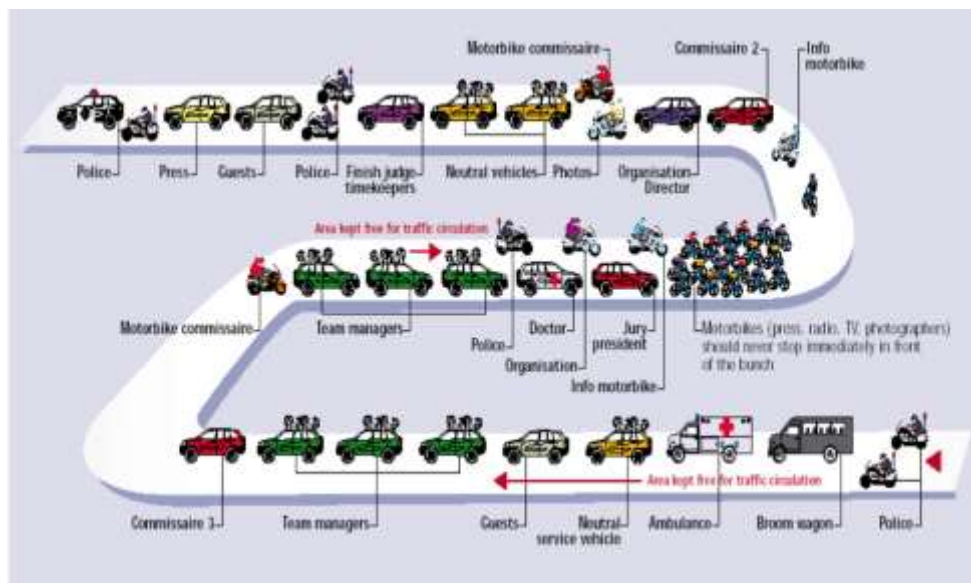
Motorbike commissaire

Commissaire 2

Info motorbike

Police

Press

Guests

Police

Finish judge timekeepers

Neutral vehicles

Photos

Organisation Director

Area kept free for traffic circulation

Motorbike commissaire

Team managers

Police

Doctor

Organisation

Jury president

Info motorbike

Motorbikes (press, radio, TV, photographers) should never stop immediately in front of the bunch

Area kept free for traffic circulation

Commissaire 3

Team managers

Guests

Neutral service vehicle

Ambulance

Broom wagon

Police